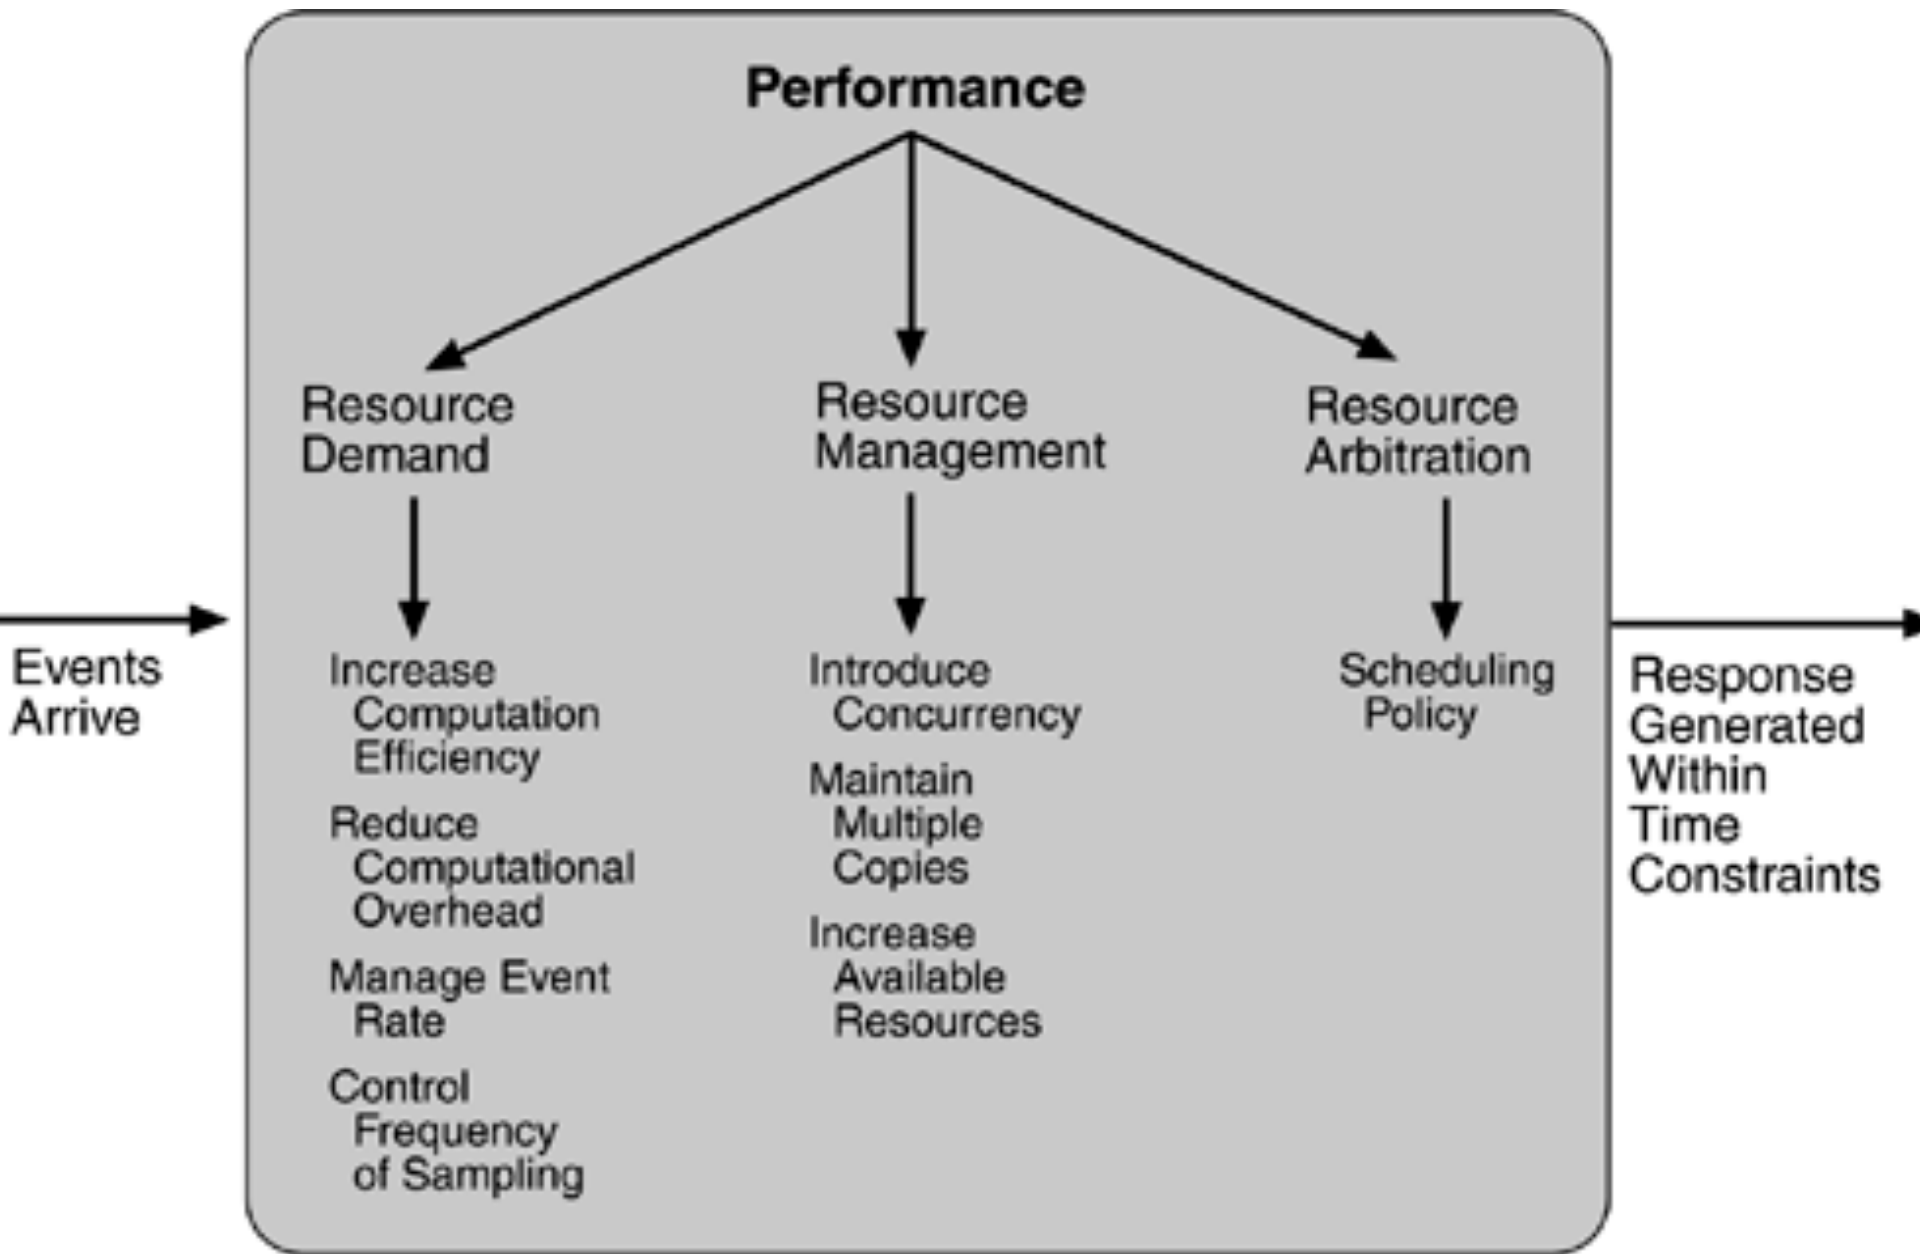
Events Arrive

Performance

Resource Demand

Increase Computation Efficiency

Reduce Computational Overhead

Manage Event Rate

Control Frequency of Sampling

Resource Management

Introduce Concurrency

Maintain Multiple Copies

Increase Available Resources

Resource Arbitration

Scheduling Policy

Response Generated Within Time Constraints